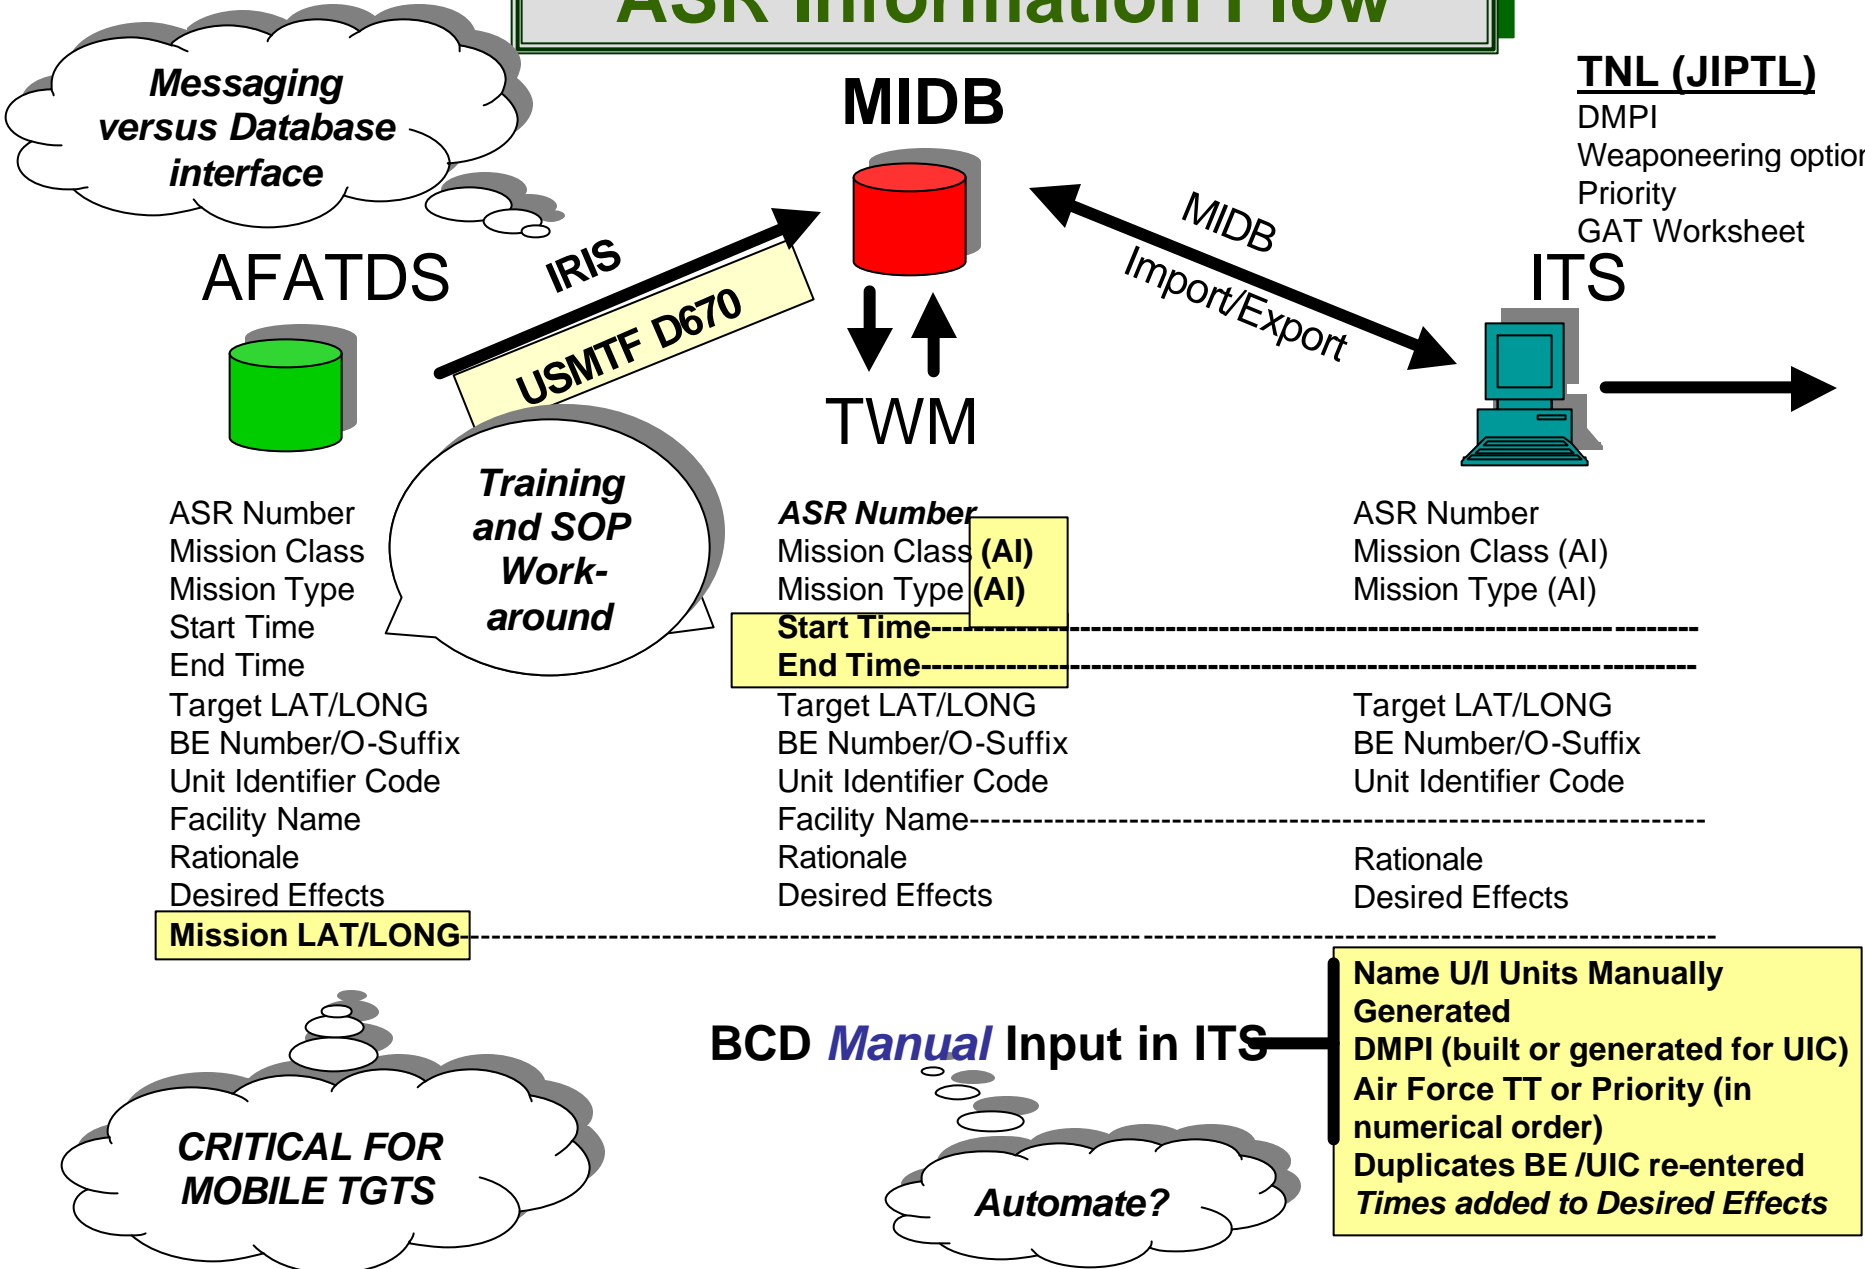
ASR Information Flow

Messaging versus Database interface

MIDB

TNL (JIPTL)
DMPI
Weaponeering option
Priority
GAT Worksheet

AFATDS

IRIS

USMTF D670

MIDB Import/Export

ITS

TWM

Training and SOP Work-around

ASR Number
Mission Class
Mission Type
Start Time
End Time
Target LAT/LONG
BE Number/O-Suffix
Unit Identifier Code
Facility Name
Rationale
Desired Effects
Mission LAT/LONG

ASR Number
Mission Class (AI)
Mission Type (AI)
Start Time
End Time
Target LAT/LONG
BE Number/O-Suffix
Unit Identifier Code
Facility Name
Rationale
Desired Effects

ASR Number
Mission Class (AI)
Mission Type (AI)
Target LAT/LONG
BE Number/O-Suffix
Unit Identifier Code
Rationale
Desired Effects

BCD Manual Input in ITS

Name U/I Units Manually Generated
DMPI (built or generated for UIC)
Air Force TT or Priority (in numerical order)
Duplicates BE /UIC re-entered
Times added to Desired Effects

CRITICAL FOR MOBILE TGTS

Automate?